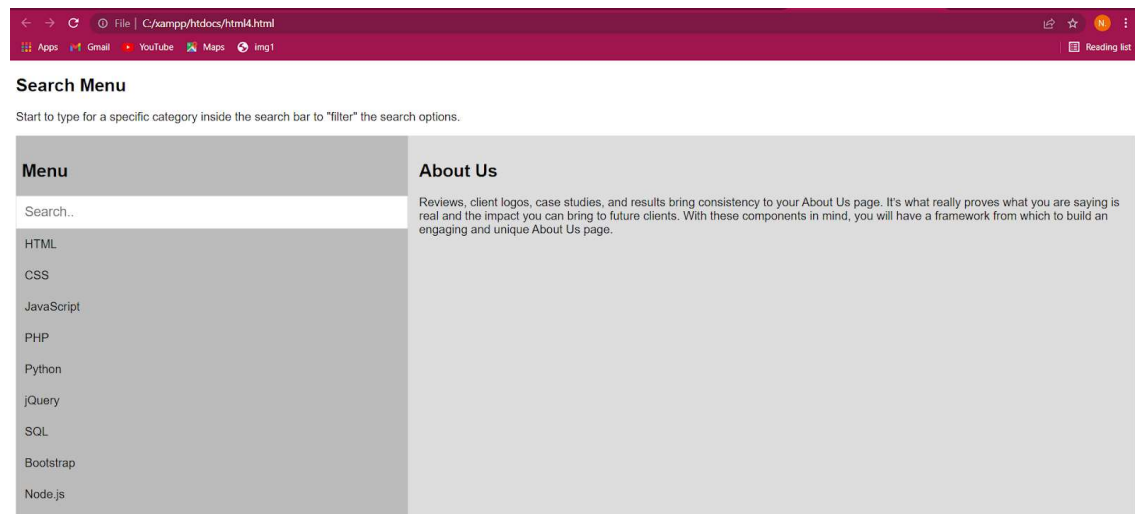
File | C:/xampp/htdocs/html4.html

N.

Apps Gmail YouTube Maps img1

Reading list

Search Menu

Start to type for a specific category inside the search bar to "filter" the search options.

Menu

Search..

HTML

CSS

JavaScript

PHP

Python

jQuery

SQL

Bootstrap

Node.js

About Us

Reviews, client logos, case studies, and results bring consistency to your About Us page. It's what really proves what you are saying is real and the impact you can bring to future clients. With these components in mind, you will have a framework from which to build an engaging and unique About Us page.